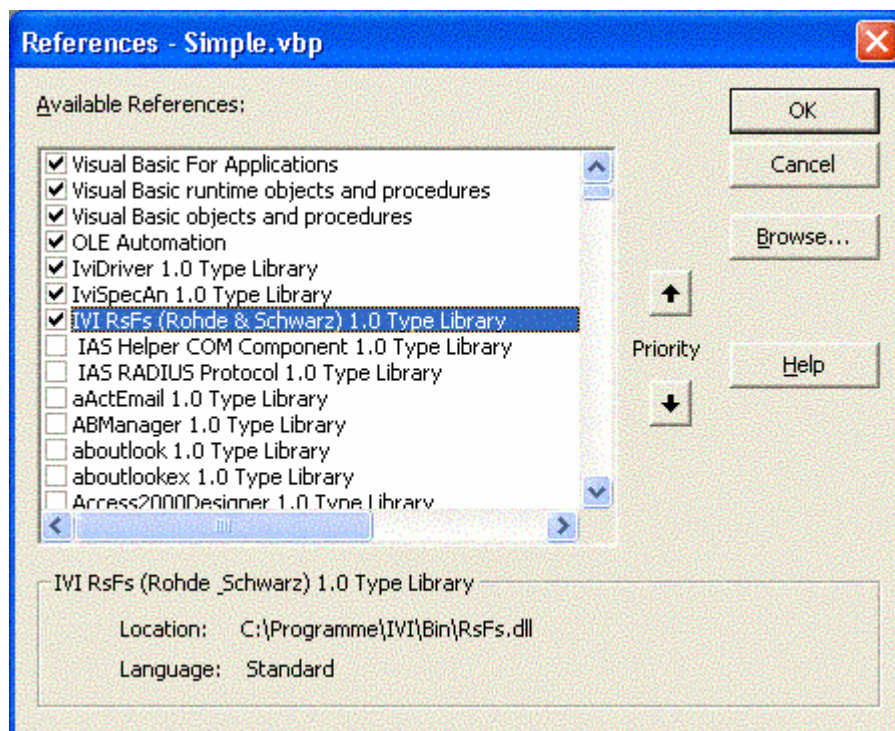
References - Simple.vbp

Available References:

OK
Cancel
Browse...
Help

Visual Basic For Applications
Visual Basic runtime objects and procedures
Visual Basic objects and procedures
OLE Automation
IviDriver 1.0 Type Library
IviSpecAn 1.0 Type Library
IVI RsFs (Rohde & Schwarz) 1.0 Type Library
IAS Helper COM Component 1.0 Type Library
IAS RADIUS Protocol 1.0 Type Library
aActEmail 1.0 Type Library
ABManager 1.0 Type Library
aboutlook 1.0 Type Library
aboutlookex 1.0 Type Library
Access2000Designer 1.0 Type Library

Priority

IVI RsFs (Rohde _Schwarz) 1.0 Type Library

Location: C:\Programme\IVI\Bin\RsFs.dll

Language: Standard